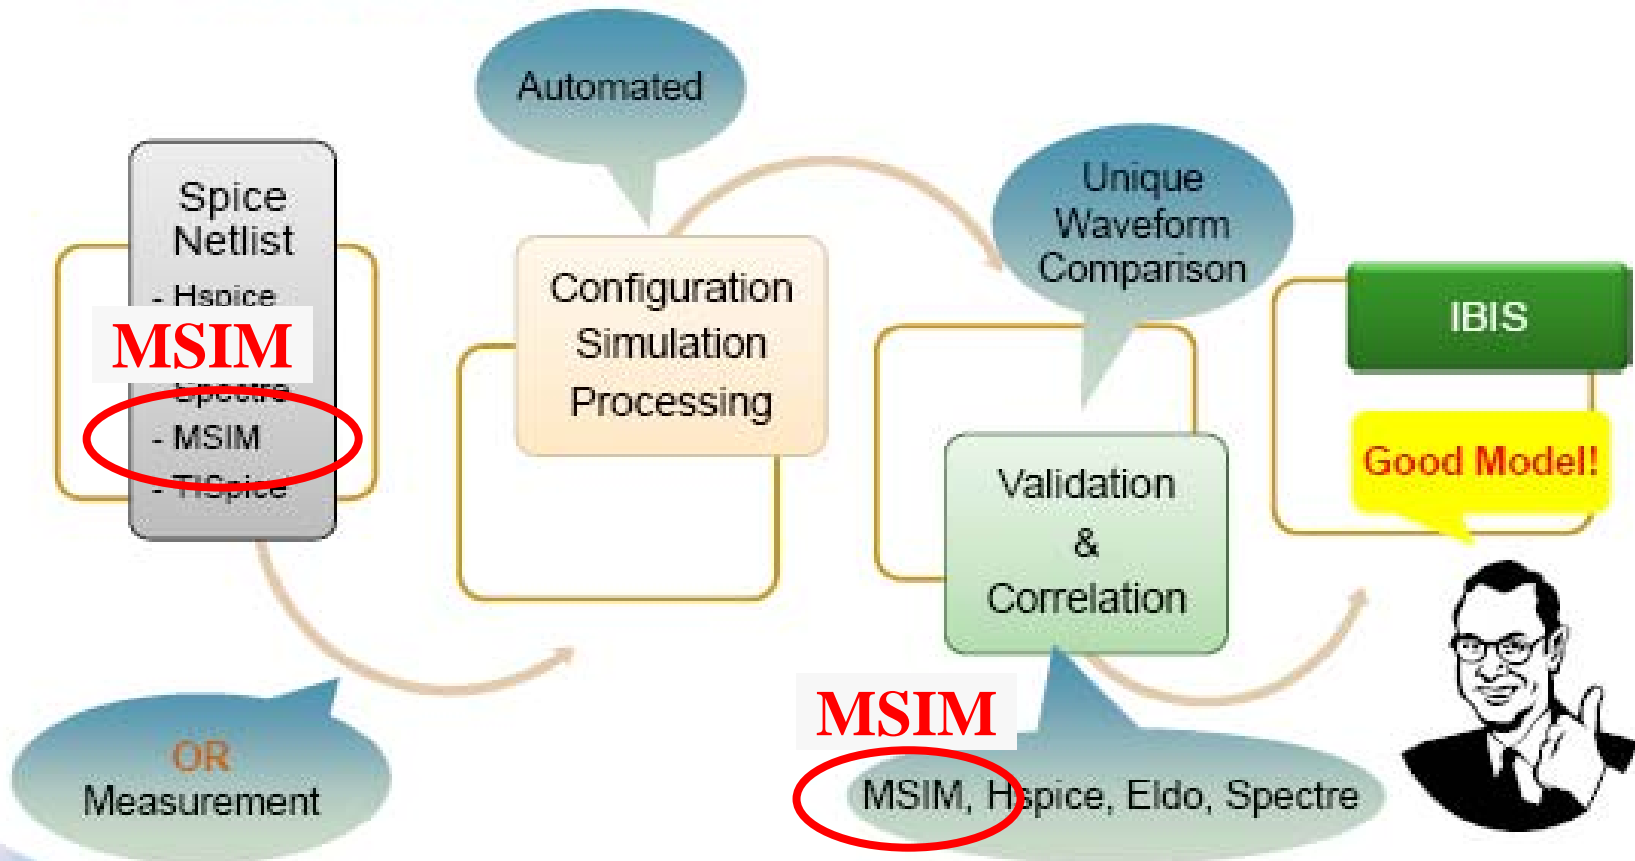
Automated

Spice Netlist

- Hspice

MSIM

- Spectre

- MSIM

- TISpice

Configuration Simulation Processing

Unique Waveform Comparison

IBIS

Good Model!

Validation & Correlation

OR Measurement

MSIM

MSIM, Hspice, Eldo, Spectre